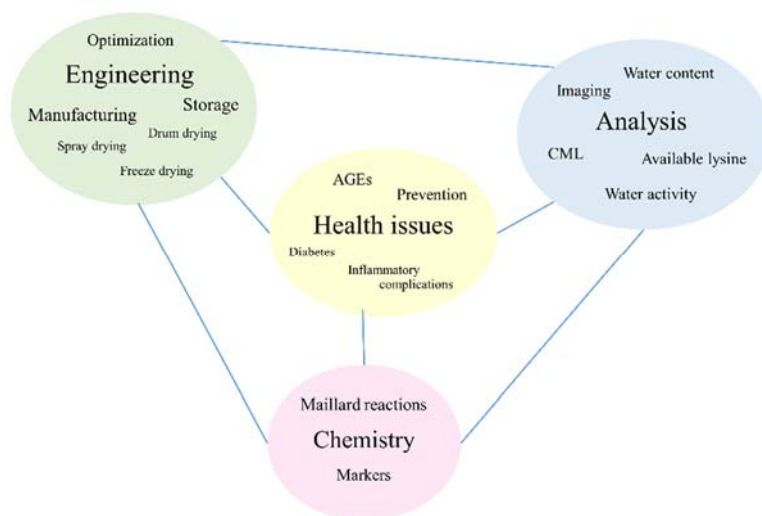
Optimization
Engineering
Manufacturing
Storage
Drum drying
Spray drying
Freeze drying

Water content
Imaging
Analysis
CML
Available lysine
Water activity

AGEs
Prevention
Health issues
Diabetes
Inflammatory complications

Maillard reactions
Chemistry
Markers